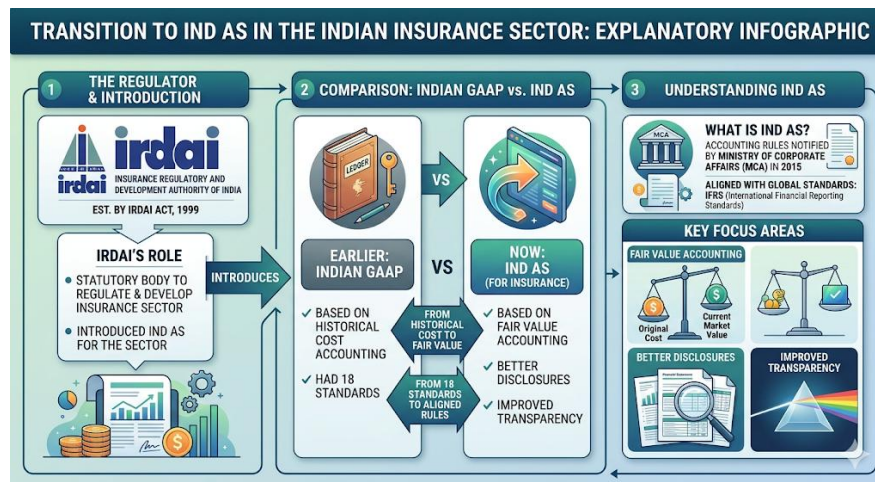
TRANSITION TO IND AS IN THE INDIAN INSURANCE SECTOR: EXPLANATORY INFOGRAPHIC

1 THE REGULATOR & INTRODUCTION

irdai
irdai
INSURANCE REGULATORY AND DEVELOPMENT AUTHORITY OF INDIA
EST. BY IRDAI ACT, 1999

IRDAI'S ROLE
• STATUTORY BODY TO REGULATE & DEVELOP INSURANCE SECTOR
• INTRODUCED IND AS FOR THE SECTOR

INTRODUCES

2 COMPARISON: INDIAN GAAP vs. IND AS

LEDGER

VS

EARLIER: INDIAN GAAP

VS

NOW: IND AS (FOR INSURANCE)

✓ BASED ON HISTORICAL COST ACCOUNTING
✓ HAD 18 STANDARDS

FROM HISTORICAL COST TO FAIR VALUE

FROM 18 STANDARDS TO ALIGNED RULES

✓ BASED ON FAIR VALUE ACCOUNTING
✓ BETTER DISCLOSURES
✓ IMPROVED TRANSPARENCY

3 UNDERSTANDING IND AS

MCA

WHAT IS IND AS?
ACCOUNTING RULES NOTIFIED BY MINISTRY OF CORPORATE AFFAIRS (MCA) IN 2015
ALIGNED WITH GLOBAL STANDARDS: IFRS (International Financial Reporting Standards)

KEY FOCUS AREAS

FAIR VALUE ACCOUNTING
Original Cost
Current Market Value

BETTER DISCLOSURES

IMPROVED TRANSPARENCY